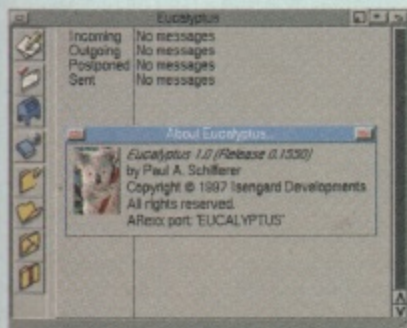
Eucalyptus

Incoming No messages
Outgoing No messages
Postponed No messages
Sent No messages

About Eucalyptus...

Eucalyptus 1.0 (Release 0.1550)
by Paul A. Schifferer
Copyright © 1997 Isengard Developments
All rights reserved.
ARexx port: 'EUCALYPTUS'